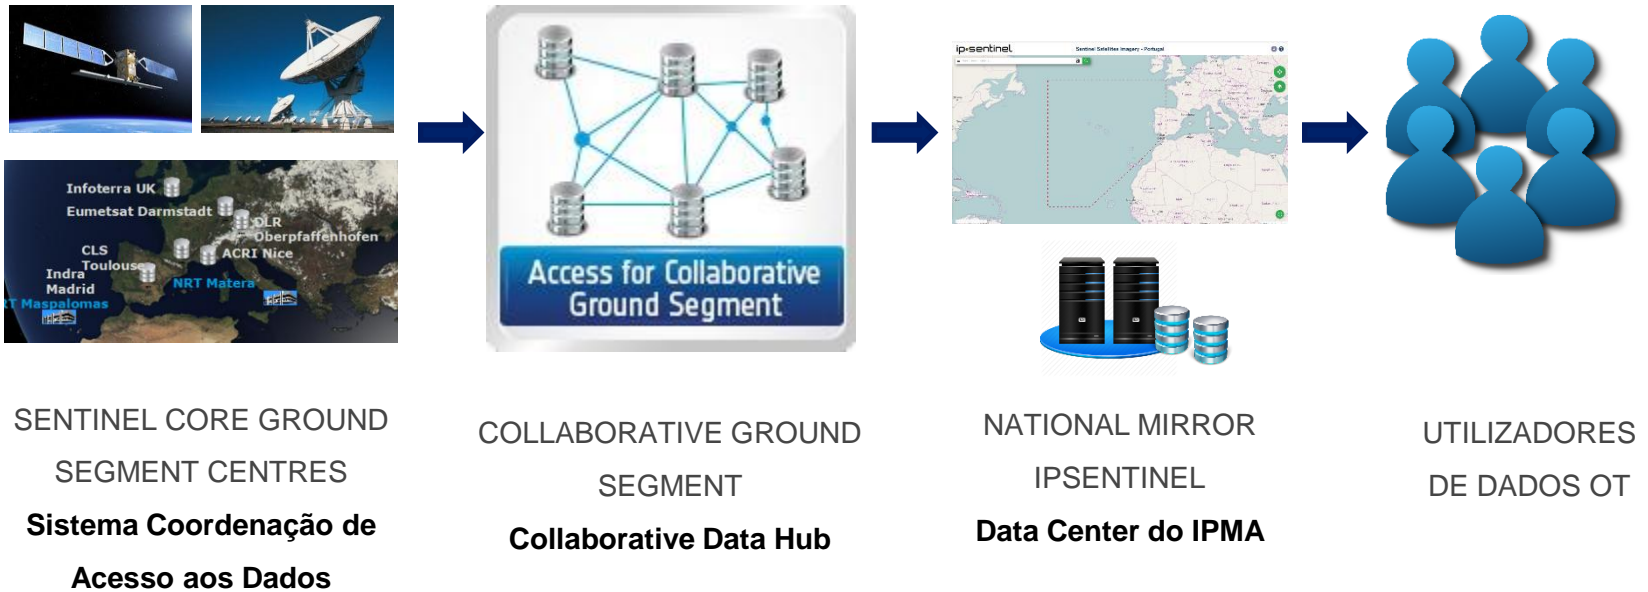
Infoterra UK
Eumetsat Darmstadt
DLR
Oberpfaffenhofen
CLS
Toulouse
ACRI Nice
Indra
Madrid
NRT Matera
T Maspalomas

Access for Collaborative Ground Segment

ip-sentinel
Sentinel Satellites Imagery - Portugal

SENTINEL CORE GROUND SEGMENT CENTRES
Sistema Coordenação de Acesso aos Dados

COLLABORATIVE GROUND SEGMENT
Collaborative Data Hub

NATIONAL MIRROR IPSENTINEL
Data Center do IPMA

UTILIZADORES DE DADOS OT